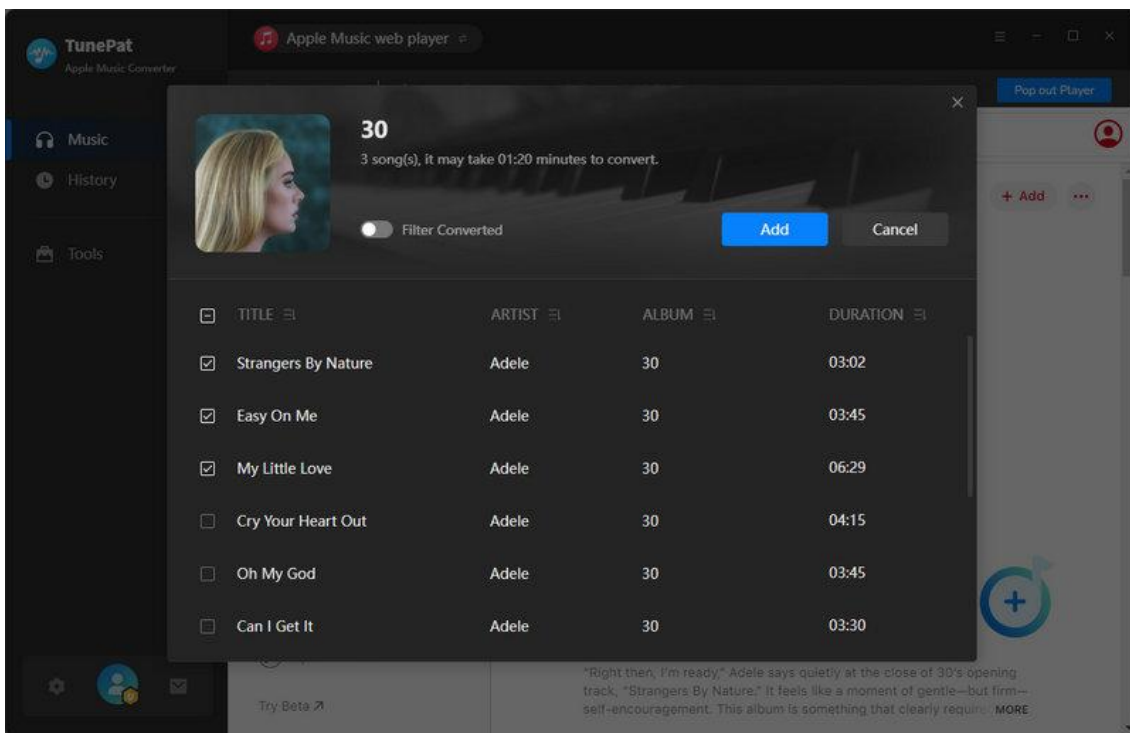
TunePat
Apple Music Converter

Music
History
Tools

Apple Music web player

Pop out Player

+ Add ···

30
3 song(s), it may take 01:20 minutes to convert.

Filter Converted

Add
Cancel

| | TITLE | ARTIST | ALBUM | DURATION |
|---|---|---|---|---|
| ☑ | Strangers By Nature | Adele | 30 | 03:02 |
| ☑ | Easy On Me | Adele | 30 | 03:45 |
| ☑ | My Little Love | Adele | 30 | 06:29 |
| ☐ | Cry Your Heart Out | Adele | 30 | 04:15 |
| ☐ | Oh My God | Adele | 30 | 03:45 |
| ☐ | Can I Get It | Adele | 30 | 03:30 |

Try Beta ↗

"Right then, I'm ready," Adele says quietly at the close of 30's opening track, "Strangers By Nature." It feels like a moment of gentle—but firm—self-encouragement. This album is something that clearly require MORE